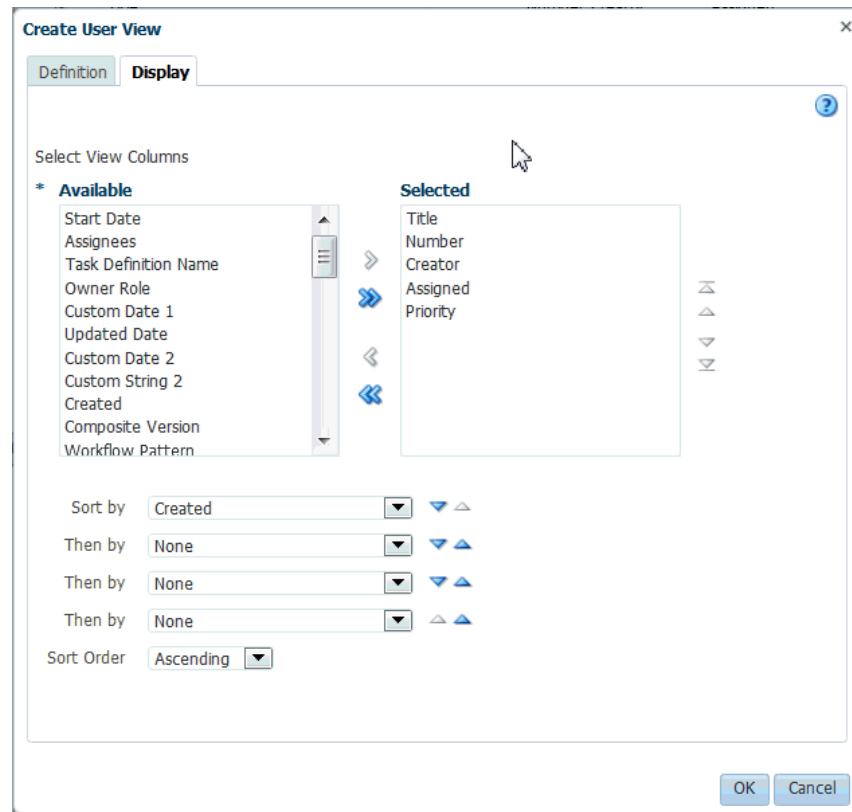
Create User View
×
Definition Display
?
Select View Columns
* Available
Start Date
Assignees
Task Definition Name
Owner Role
Custom Date 1
Updated Date
Custom Date 2
Custom String 2
Created
Composite Version
Workflow Pattern
Selected
Title
Number
Creator
Assigned
Priority
Sort by Created
Then by None
Then by None
Then by None
Sort Order Ascending
OK Cancel